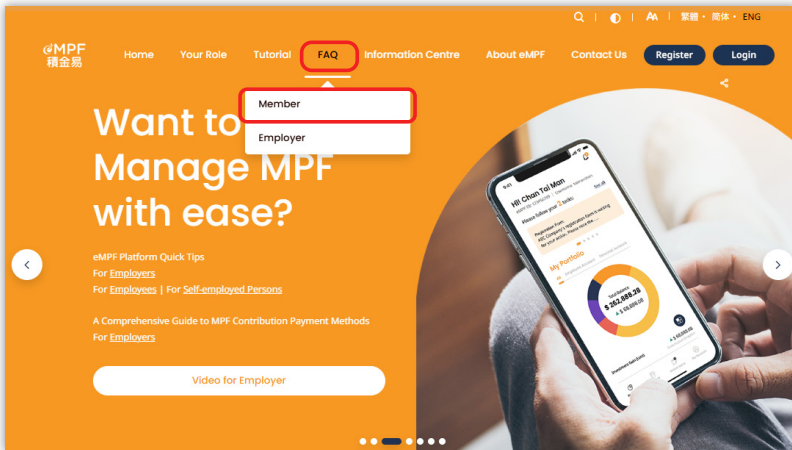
AA | 繁體 • 简体 • ENG

eMPF 積金易

Home Your Role Tutorial FAQ Information Centre About eMPF Contact Us Register Login

Member
Employer

Want to Manage MPF with ease?

eMPF Platform Quick Tips
For Employers
For Employees | For Self-employed Persons

A Comprehensive Guide to MPF Contribution Payment Methods
For Employers

Video for Employer

Hi! Chan Tai Man
My Portfolio
$ 262,888.28